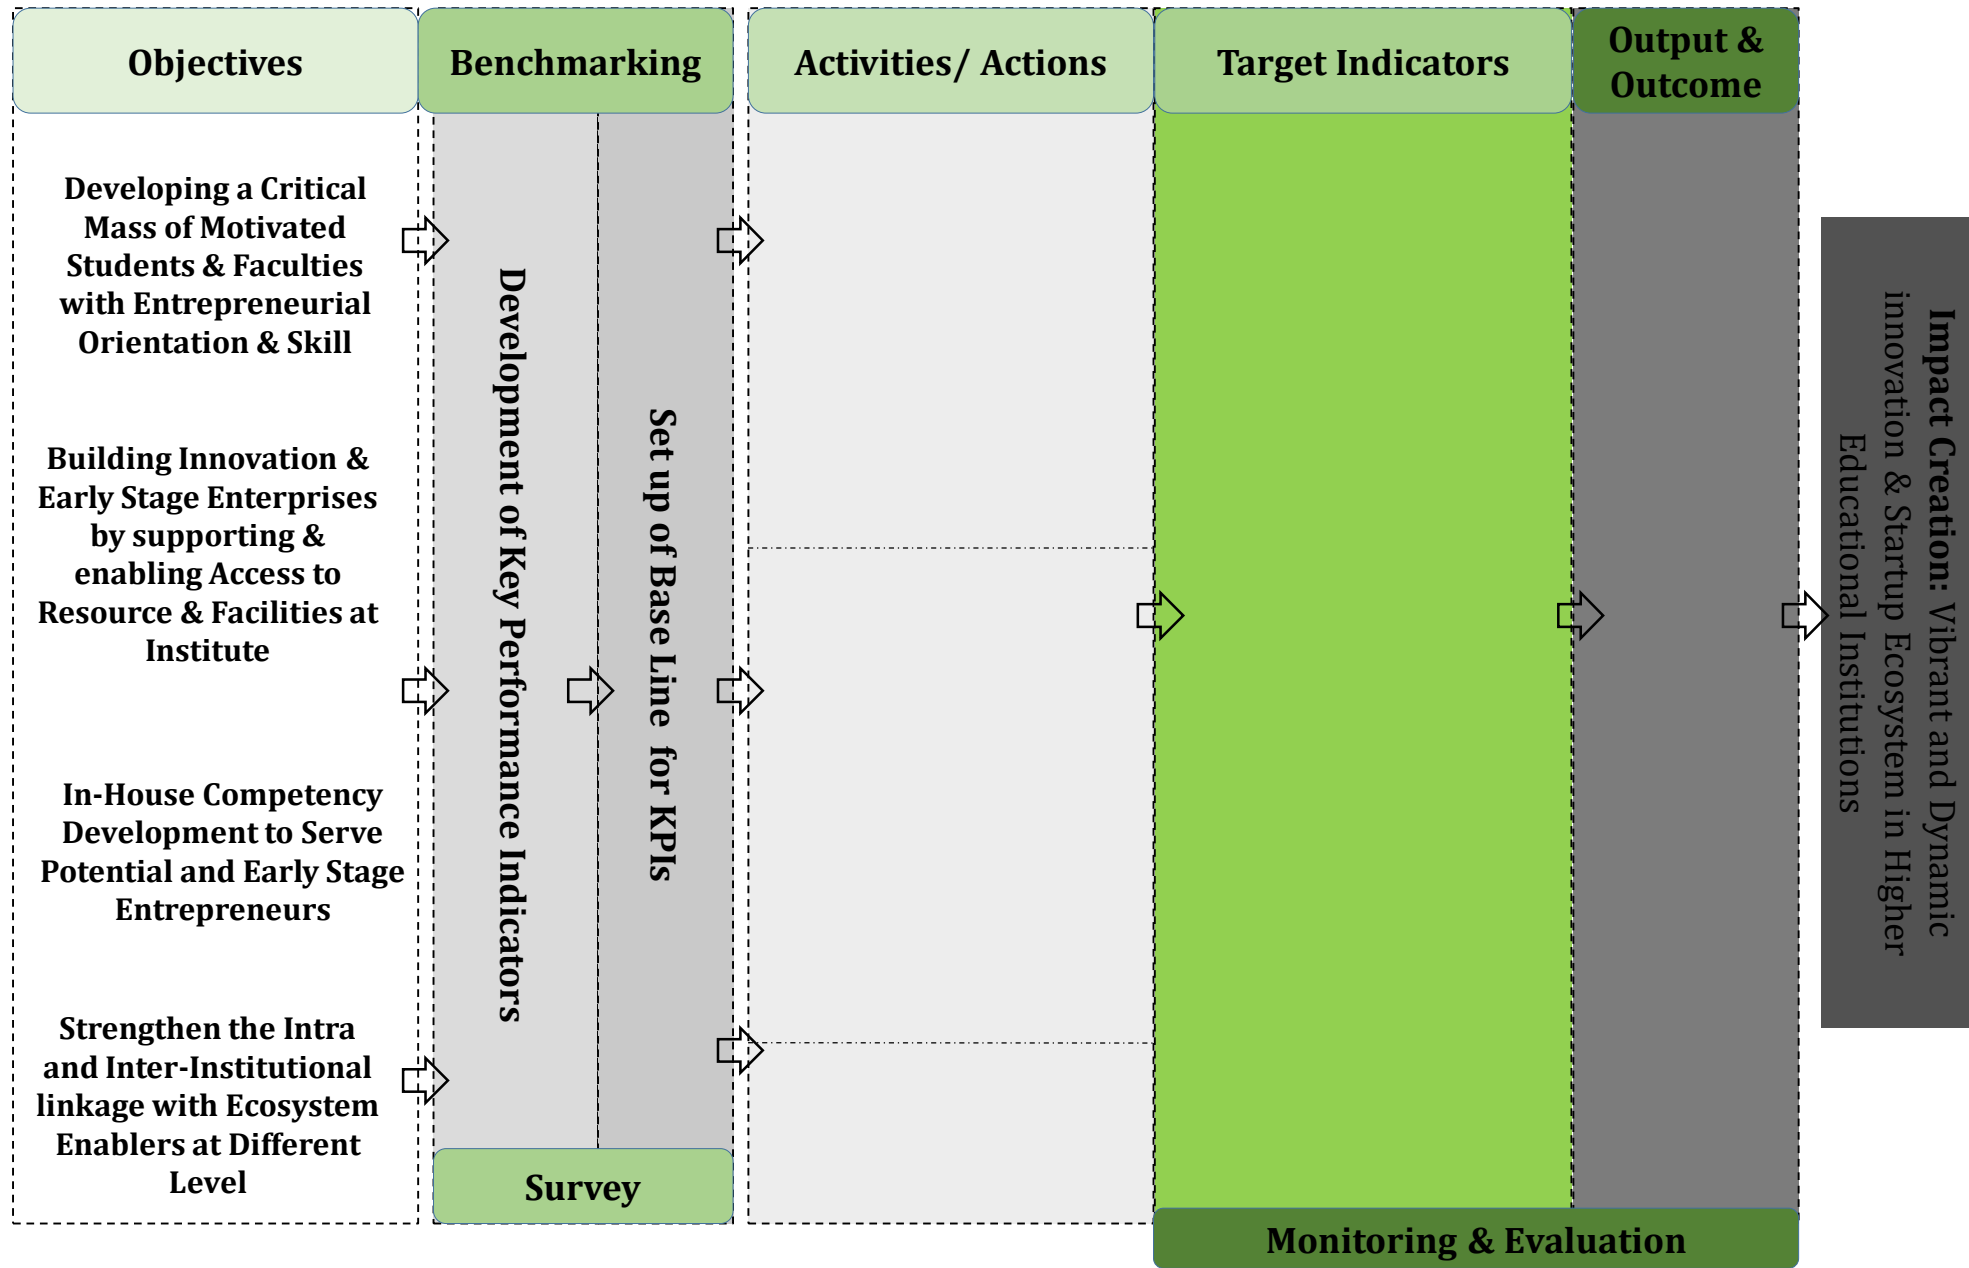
Objectives

Benchmarking

Activities/ Actions

Target Indicators

Output & Outcome

Developing a Critical Mass of Motivated Students & Faculties with Entrepreneurial Orientation & Skill

Building Innovation & Early Stage Enterprises by supporting & enabling Access to Resource & Facilities at Institute

In-House Competency Development to Serve Potential and Early Stage Entrepreneurs

Strengthen the Intra and Inter-Institutional linkage with Ecosystem Enablers at Different Level

Development of Key Performance Indicators

Set up of Base Line for KPIs

Survey

Impact Creation: Vibrant and Dynamic innovation & Startup Ecosystem in Higher Educational Institutions

Monitoring & Evaluation